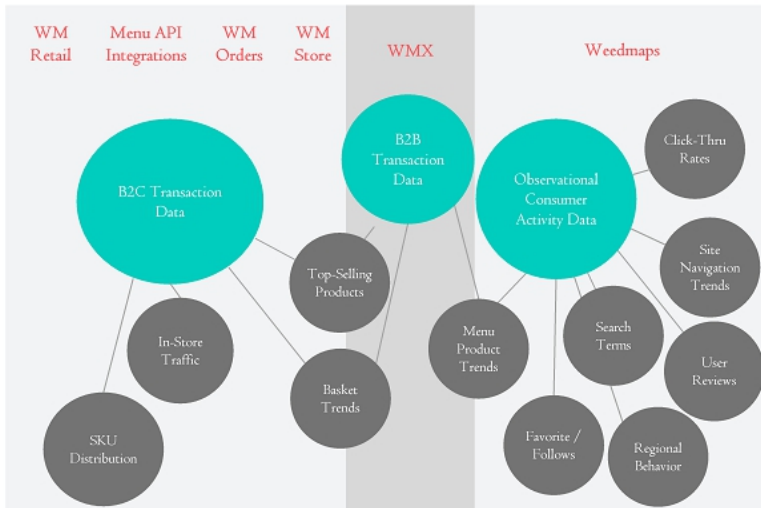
WM Retail

Menu API Integrations

WM Orders

WM Store

WMX

Weedmaps

B2C Transaction Data

B2B Transaction Data

Observational Consumer Activity Data

Click-Thru Rates

Site Navigation Trends

Top-Selling Products

In-Store Traffic

Basket Trends

Menu Product Trends

Search Terms

User Reviews

SKU Distribution

Favorite / Follows

Regional Behavior